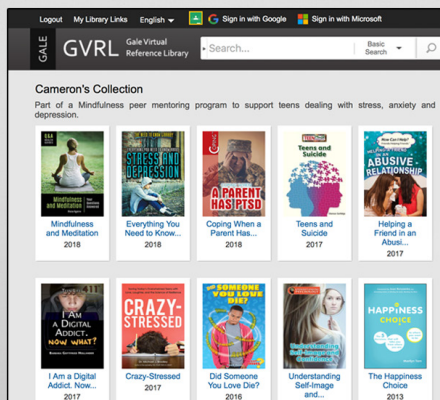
Logout My Library Links English Sign in with Google Sign in with Microsoft

GALE GVRL Gale Virtual Reference Library Search... Basic Search

Cameron's Collection

Part of a Mindfulness peer mentoring program to support teens dealing with stress, anxiety and depression.

Mindfulness and Meditation
Mindfulness and Meditation
2018

STRESS AND DEPRESSION
Everything You Need to Know...
2018

A PARENT HAS PTSD
Coping When a Parent Has...
2018

Teens and Suicide
Teens and Suicide
2017

ABUSIVE RELATIONSHIP
Helping a Friend in an Abusi...
2017

I AM A DIGITAL ADDICT. NOW WHAT?
I Am a Digital Addict. Now...
2017

CRAZY-STRESSED
Crazy-Stressed
2017

DID SOMEONE YOU LOVE DIE?
Did Someone You Love Die?
2016

Understanding Self-Image and Confidence
Understanding Self-Image and...
2017

The Happiness Choice
The Happiness Choice
2013